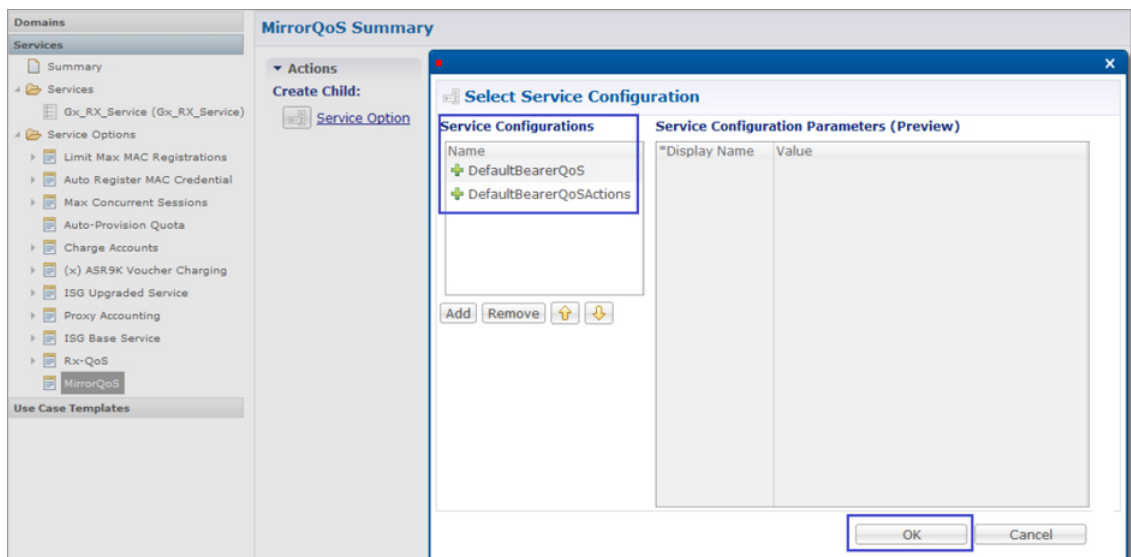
Domains
Services
Summary
Services
Gx_RX_Service (Gx_RX_Service)
Service Options
Limit Max MAC Registrations
Auto Register MAC Credential
Max Concurrent Sessions
Auto-Provision Quota
Charge Accounts
(x) ASR9K Voucher Charging
ISG Upgraded Service
Proxy Accounting
ISG Base Service
Rx-QoS
MirrorQoS
Use Case Templates

MirrorQoS Summary

Actions
Create Child:
Service Option

Select Service Configuration

Service Configurations

| Name |
|---|
| DefaultBearerQoS |
| DefaultBearerQoSActions |

Add Remove

Service Configuration Parameters (Preview)

| *Display Name | Value |
|---|---|

OK Cancel